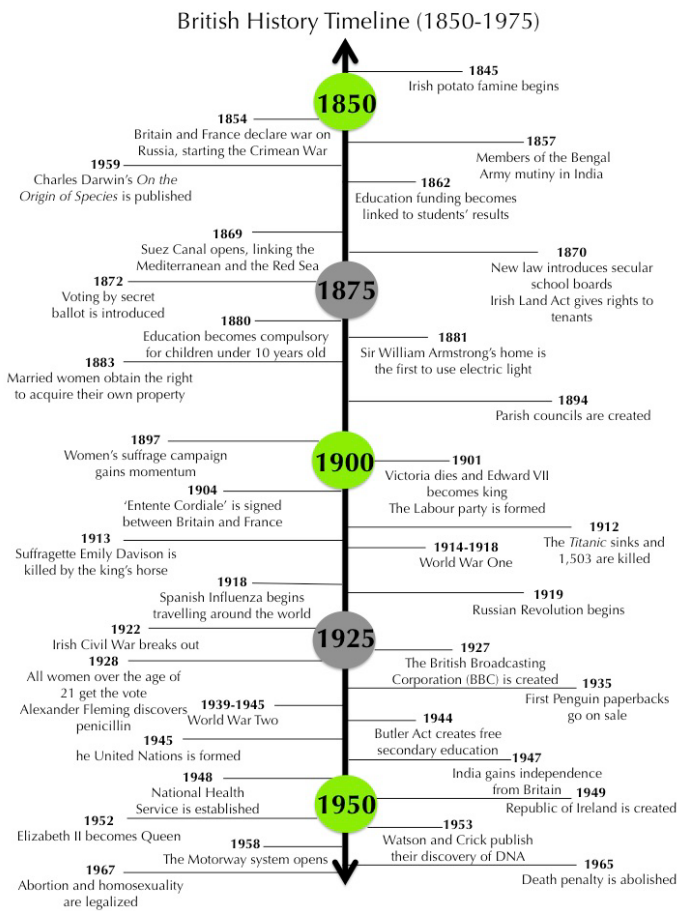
British History Timeline (1850-1975)

1850

1845
Irish potato famine begins

1854
Britain and France declare war on Russia, starting the Crimean War

1857
Members of the Bengal Army mutiny in India

1959
Charles Darwin's *On the Origin of Species* is published

1862
Education funding becomes linked to students' results

1869
Suez Canal opens, linking the Mediterranean and the Red Sea

1870
New law introduces secular school boards
Irish Land Act gives rights to tenants

1875

1872
Voting by secret ballot is introduced

1880
Education becomes compulsory for children under 10 years old

1881
Sir William Armstrong's home is the first to use electric light

1883
Married women obtain the right to acquire their own property

1894
Parish councils are created

1900

1897
Women's suffrage campaign gains momentum

1901
Victoria dies and Edward VII becomes king
The Labour party is formed

1904
'Entente Cordiale' is signed between Britain and France

1912
The *Titanic* sinks and 1,503 are killed

1913
Suffragette Emily Davison is killed by the king's horse

1914-1918
World War One

1918
Spanish Influenza begins travelling around the world

1919
Russian Revolution begins

1925

1922
Irish Civil War breaks out

1927
The British Broadcasting Corporation (BBC) is created

1928
All women over the age of 21 get the vote
Alexander Fleming discovers penicillin

1935
First Penguin paperbacks go on sale

1939-1945
World War Two

1944
Butler Act creates free secondary education

1945
he United Nations is formed

1947
India gains independence from Britain

1948
National Health Service is established

1950

1949
Republic of Ireland is created

1952
Elizabeth II becomes Queen

1953
Watson and Crick publish their discovery of DNA

1958
The Motorway system opens

1965
Death penalty is abolished

1967
Abortion and homosexuality are legalized